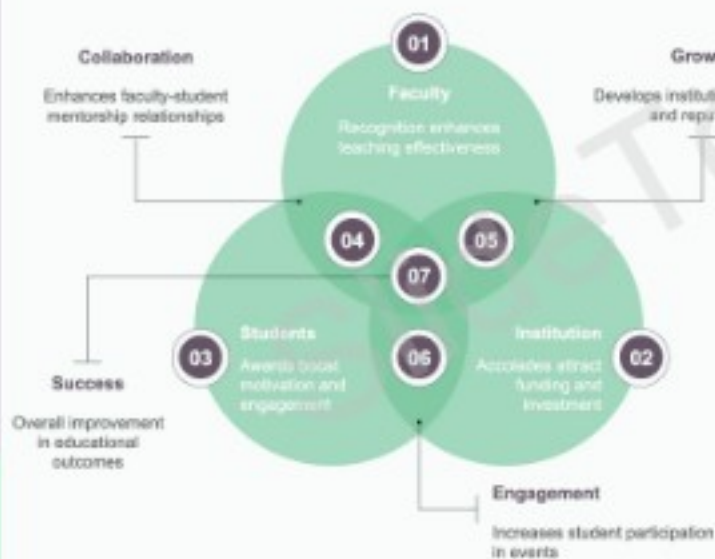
01

Collaboration

Enhances faculty-student mentorship relationships

Grow

Develops institut and repu

Faculty

Recognition enhances teaching effectiveness

04

05

07

Students

Awards boost motivation and engagement

03

06

Institution

Accolades attract funding and investment

02

Success

Overall improvement in educational outcomes

Engagement

Increases student participation in events